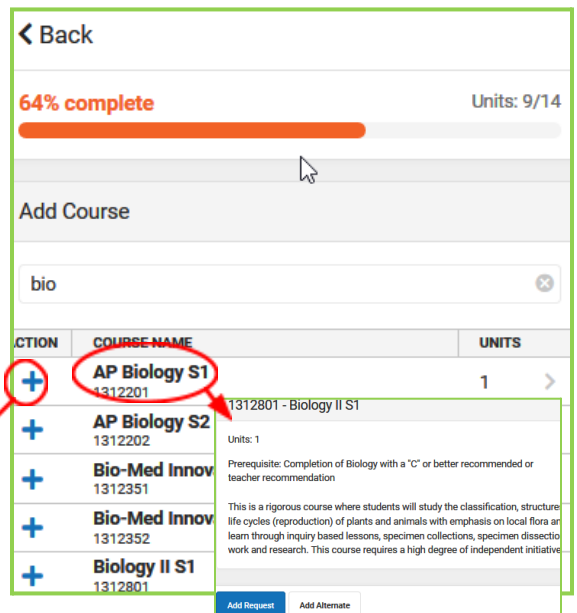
Back

64% complete

Units: 9/14

Add Course

bio

| CTION | COURSE NAME | UNITS |
|---|---|---|
| + | AP Biology S1 1312201 | 1 |
| + | AP Biology S2 1312202 | |
| + | Bio-Med Innov 1312351 | |
| + | Bio-Med Innov 1312352 | |
| + | Biology II S1 1312801 | |

1312801 - Biology II S1

Units: 1

Prerequisite: Completion of Biology with a "C" or better recommended or teacher recommendation

This is a rigorous course where students will study the classification, structure life cycles (reproduction) of plants and animals with emphasis on local flora an learn through inquiry based lessons, specimen collections, specimen dissectio work and research. This course requires a high degree of independent initiative

Add Request

Add Alternate